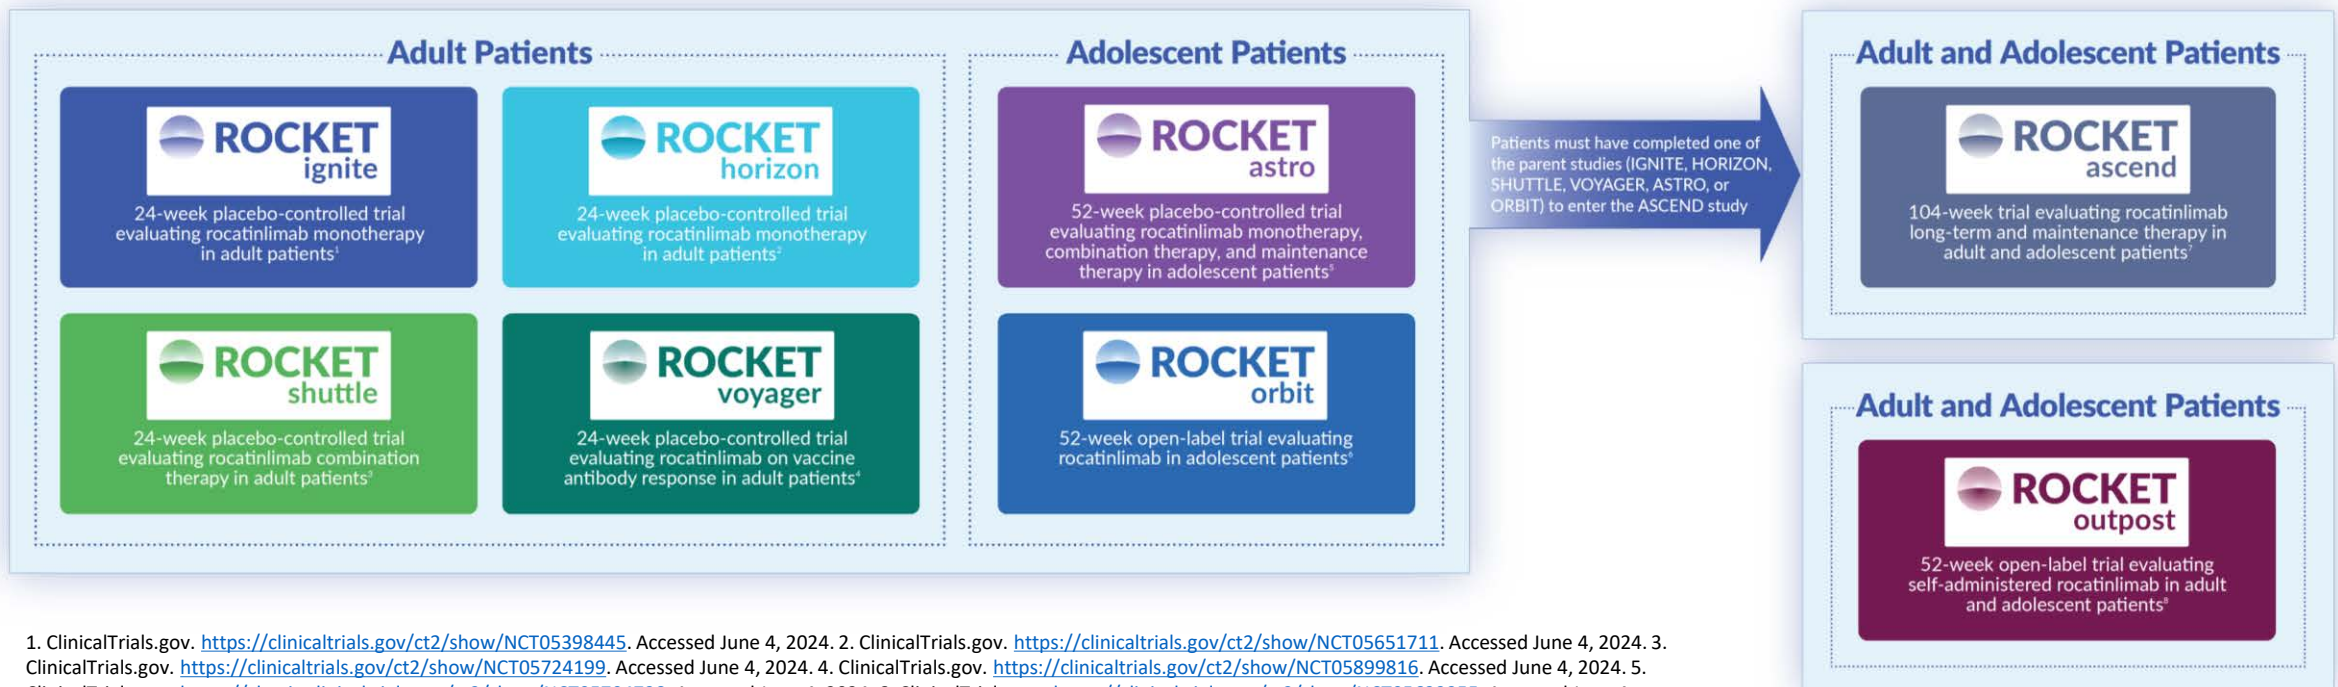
Adult Patients

ROCKET ignite

24-week placebo-controlled trial evaluating rocatinlimab monotherapy in adult patients$^1$

ROCKET horizon

24-week placebo-controlled trial evaluating rocatinlimab monotherapy in adult patients$^2$

ROCKET shuttle

24-week placebo-controlled trial evaluating rocatinlimab combination therapy in adult patients$^3$

ROCKET voyager

24-week placebo-controlled trial evaluating rocatinlimab on vaccine antibody response in adult patients$^4$

Adolescent Patients

ROCKET astro

52-week placebo-controlled trial evaluating rocatinlimab monotherapy, combination therapy, and maintenance therapy in adolescent patients$^5$

ROCKET orbit

52-week open-label trial evaluating rocatinlimab in adolescent patients$^6$

Patients must have completed one of the parent studies (IGNITE, HORIZON, SHUTTLE, VOYAGER, ASTRO, or ORBIT) to enter the ASCEND study

Adult and Adolescent Patients

ROCKET ascend

104-week trial evaluating rocatinlimab long-term and maintenance therapy in adult and adolescent patients$^7$

Adult and Adolescent Patients

ROCKET outpost

52-week open-label trial evaluating self-administered rocatinlimab in adult and adolescent patients$^8$

1. ClinicalTrials.gov. https://clinicaltrials.gov/ct2/show/NCT05398445. Accessed June 4, 2024. 2. ClinicalTrials.gov. https://clinicaltrials.gov/ct2/show/NCT05651711. Accessed June 4, 2024. 3. ClinicalTrials.gov. https://clinicaltrials.gov/ct2/show/NCT05724199. Accessed June 4, 2024. 4. ClinicalTrials.gov. https://clinicaltrials.gov/ct2/show/NCT05899816. Accessed June 4, 2024. 5. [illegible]